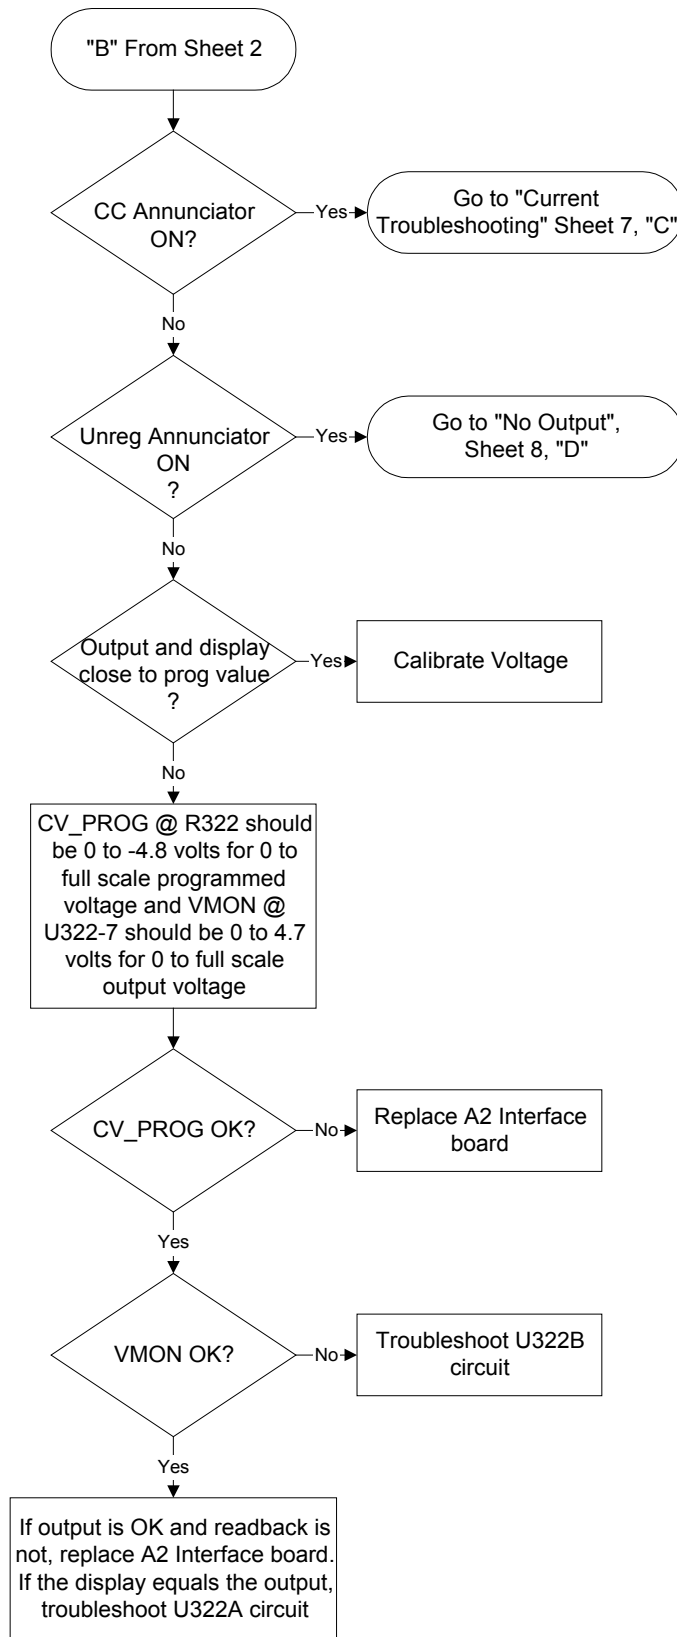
"B" From Sheet 2

CC Annunciator ON?

Yes

Go to "Current Troubleshooting" Sheet 7, "C"

No

Unreg Annunciator ON ?

Yes

Go to "No Output", Sheet 8, "D"

No

Output and display close to prog value ?

Yes

Calibrate Voltage

No

CV_PROG @ R322 should be 0 to -4.8 volts for 0 to full scale programmed voltage and VMON @ U322-7 should be 0 to 4.7 volts for 0 to full scale output voltage

CV_PROG OK?

No

Replace A2 Interface board

Yes

VMON OK?

No

Troubleshoot U322B circuit

Yes

If output is OK and readback is not, replace A2 Interface board. If the display equals the output, troubleshoot U322A circuit